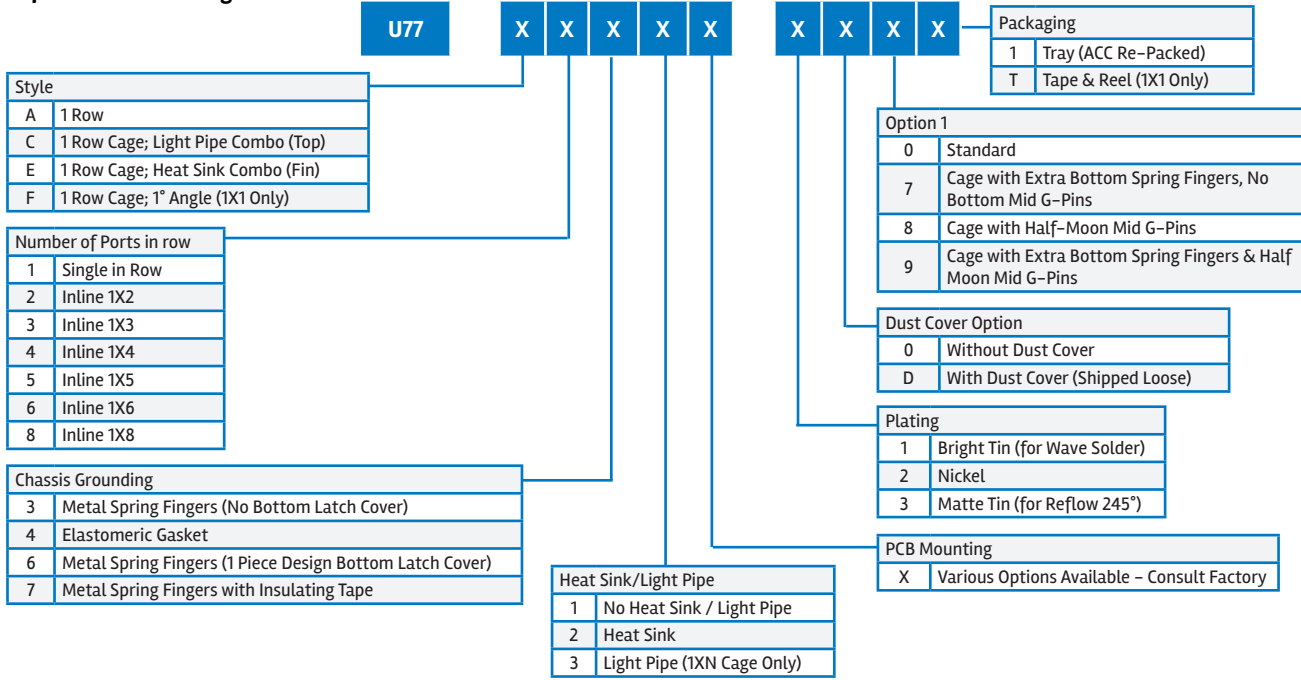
U77 X X X X X X X X X

| Packaging | |
|---|---|
| 1 | Tray (ACC Re-Packed) |
| T | Tape & Reel (1X1 Only) |

| Style | |
|---|---|
| A | 1 Row |
| C | 1 Row Cage; Light Pipe Combo (Top) |
| E | 1 Row Cage; Heat Sink Combo (Fin) |
| F | 1 Row Cage; 1° Angle (1X1 Only) |

| Option 1 | |
|---|---|
| 0 | Standard |
| 7 | Cage with Extra Bottom Spring Fingers, No Bottom Mid G-Pins |
| 8 | Cage with Half-Moon Mid G-Pins |
| 9 | Cage with Extra Bottom Spring Fingers & Half Moon Mid G-Pins |

| Number of Ports in row | |
|---|---|
| 1 | Single in Row |
| 2 | Inline 1X2 |
| 3 | Inline 1X3 |
| 4 | Inline 1X4 |
| 5 | Inline 1X5 |
| 6 | Inline 1X6 |
| 8 | Inline 1X8 |

| Dust Cover Option | |
|---|---|
| 0 | Without Dust Cover |
| D | With Dust Cover (Shipped Loose) |

| Plating | |
|---|---|
| 1 | Bright Tin (for Wave Solder) |
| 2 | Nickel |
| 3 | Matte Tin (for Reflow 245°) |

| Chassis Grounding | |
|---|---|
| 3 | Metal Spring Fingers (No Bottom Latch Cover) |
| 4 | Elastomeric Gasket |
| 6 | Metal Spring Fingers (1 Piece Design Bottom Latch Cover) |
| 7 | Metal Spring Fingers with Insulating Tape |

| PCB Mounting | |
|---|---|
| X | Various Options Available - Consult Factory |

| Heat Sink/Light Pipe | |
|---|---|
| 1 | No Heat Sink / Light Pipe |
| 2 | Heat Sink |
| 3 | Light Pipe (1XN Cage Only) |